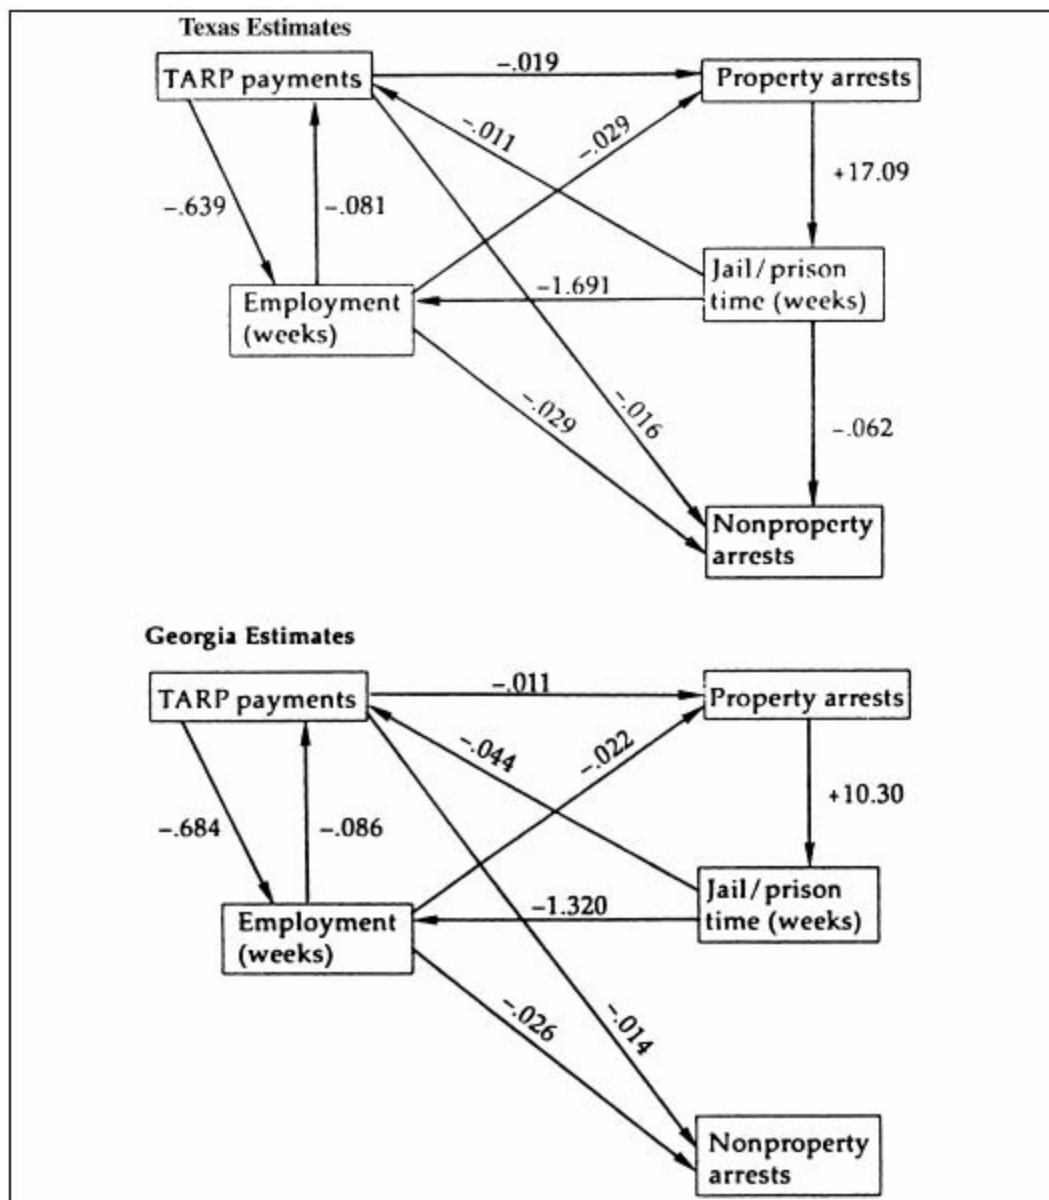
Texas Estimates

TARP payments

-.019

Property arrests

-.011

-.029

+17.09

-.639

-.081

Jail/prison time (weeks)

-1.691

Employment (weeks)

-.029

-.016

-.062

Nonproperty arrests

Georgia Estimates

TARP payments

-.011

Property arrests

-.044

-.022

+10.30

-.684

-.086

Jail/prison time (weeks)

-1.320

Employment (weeks)

-.026

-.014

Nonproperty arrests